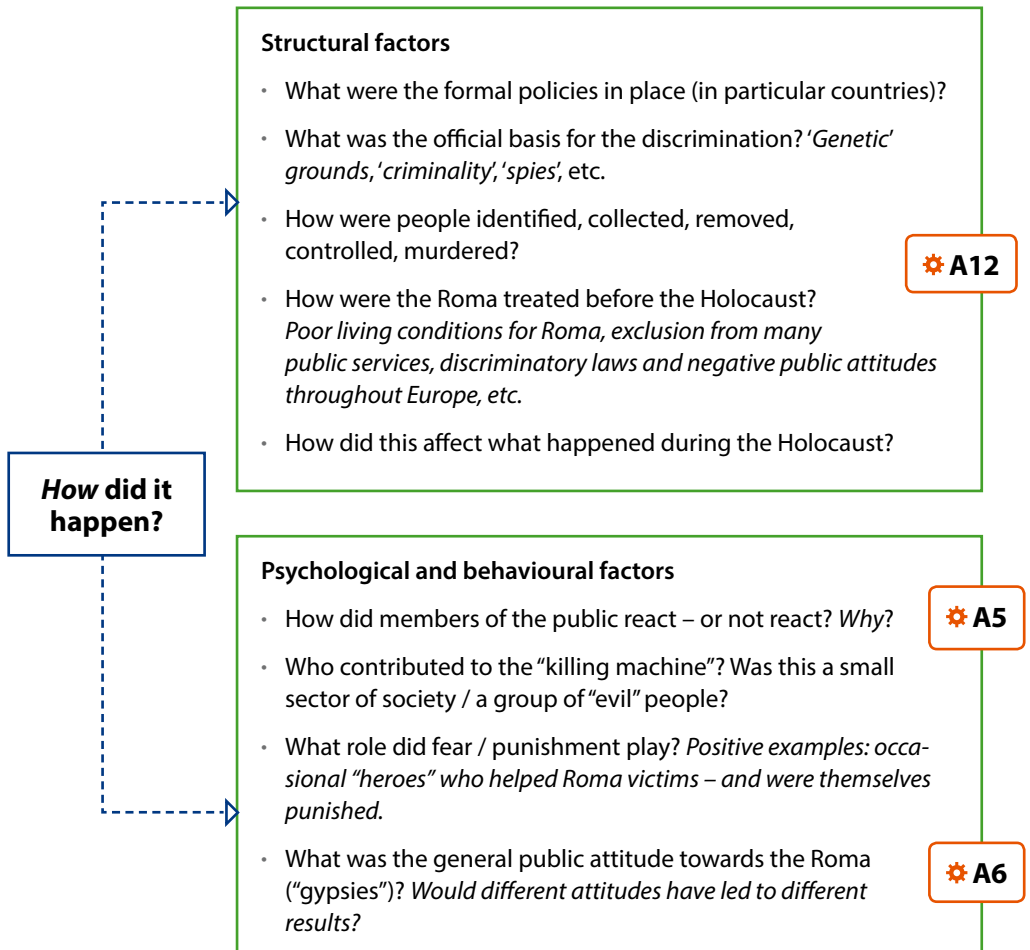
How did it happen?

Structural factors

- What were the formal policies in place (in particular countries)?
- What was the official basis for the discrimination? 'Genetic' grounds, 'criminality', 'spies', etc.
- How were people identified, collected, removed, controlled, murdered?
- How were the Roma treated before the Holocaust? Poor living conditions for Roma, exclusion from many public services, discriminatory laws and negative public attitudes throughout Europe, etc.
- How did this affect what happened during the Holocaust?

A12

Psychological and behavioural factors

- How did members of the public react – or not react? Why?
- Who contributed to the "killing machine"? Was this a small sector of society / a group of "evil" people?
- What role did fear / punishment play? Positive examples: occasional "heroes" who helped Roma victims – and were themselves punished.
- What was the general public attitude towards the Roma ("gypsies")? Would different attitudes have led to different results?

A5

A6